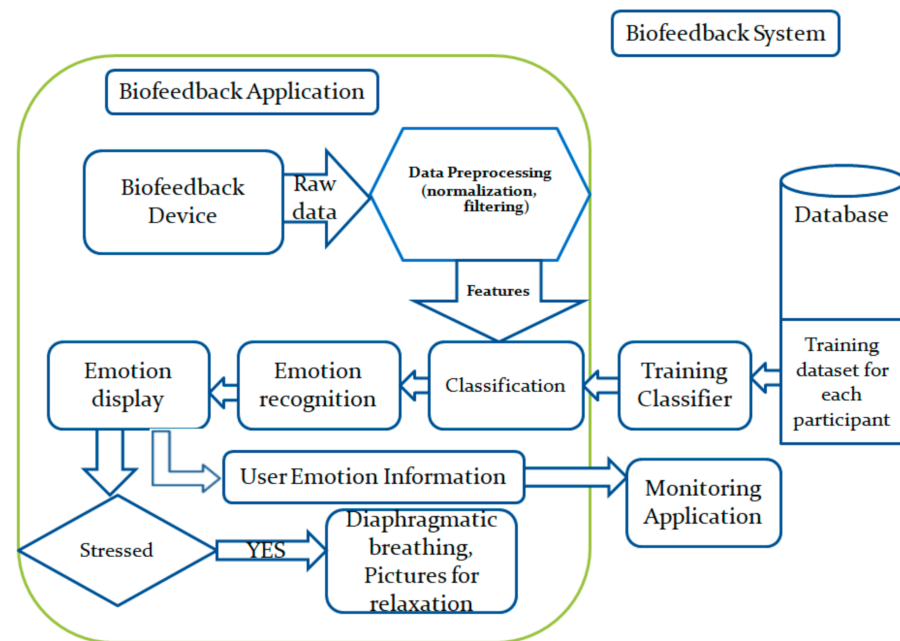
Biofeedback System

Biofeedback Application

Biofeedback Device

Raw data

Data Preprocessing (normalization, filtering)

Database

Features

Training dataset for each participant

Emotion display

Emotion recognition

Classification

Training Classifier

User Emotion Information

Monitoring Application

Stressed

YES

Diaphragmatic breathing, Pictures for relaxation